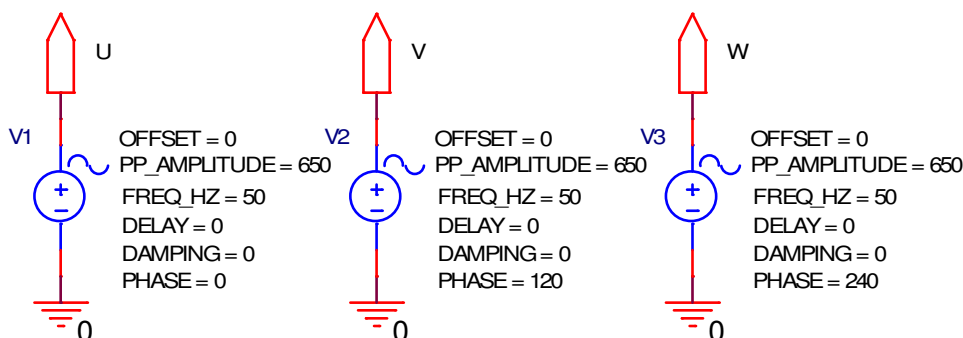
U

V1

OFFSET = 0
PP_AMPLITUDE = 650
FREQ_HZ = 50
DELAY = 0
DAMPING = 0
PHASE = 0

+
−

0

V

V2

OFFSET = 0
PP_AMPLITUDE = 650
FREQ_HZ = 50
DELAY = 0
DAMPING = 0
PHASE = 120

+
−

0

W

V3

OFFSET = 0
PP_AMPLITUDE = 650
FREQ_HZ = 50
DELAY = 0
DAMPING = 0
PHASE = 240

+
−

0